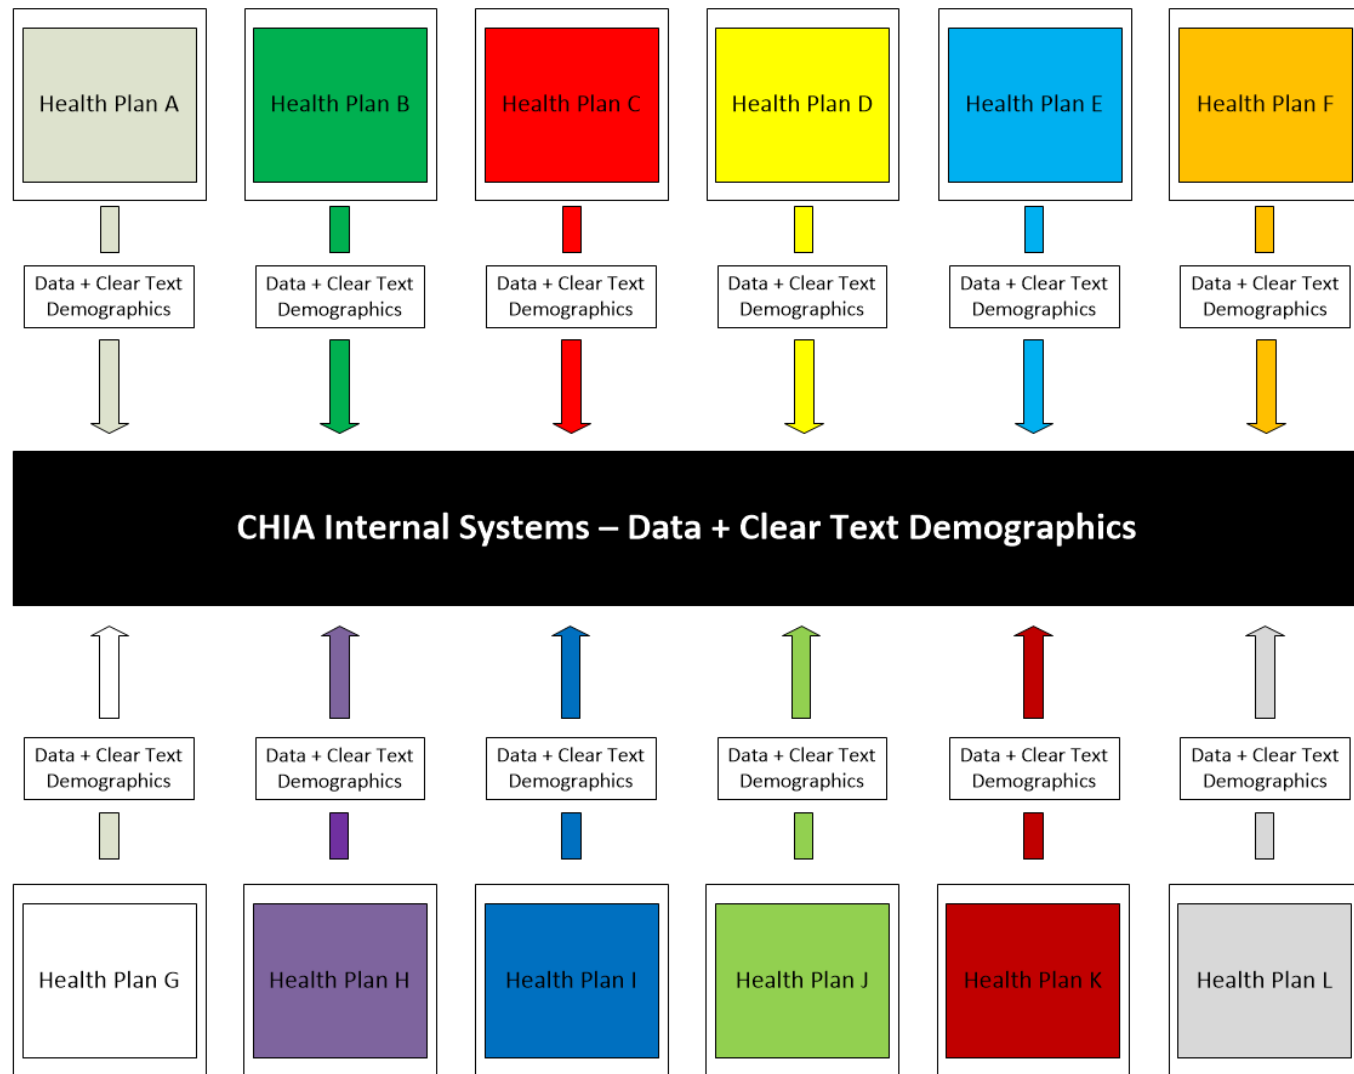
Health Plan A

Health Plan B

Health Plan C

Health Plan D

Health Plan E

Health Plan F

Data + Clear Text Demographics

Data + Clear Text Demographics

Data + Clear Text Demographics

Data + Clear Text Demographics

Data + Clear Text Demographics

Data + Clear Text Demographics

CHIA Internal Systems – Data + Clear Text Demographics

Data + Clear Text Demographics

Data + Clear Text Demographics

Data + Clear Text Demographics

Data + Clear Text Demographics

Data + Clear Text Demographics

Data + Clear Text Demographics

Health Plan G

Health Plan H

Health Plan I

Health Plan J

Health Plan K

Health Plan L